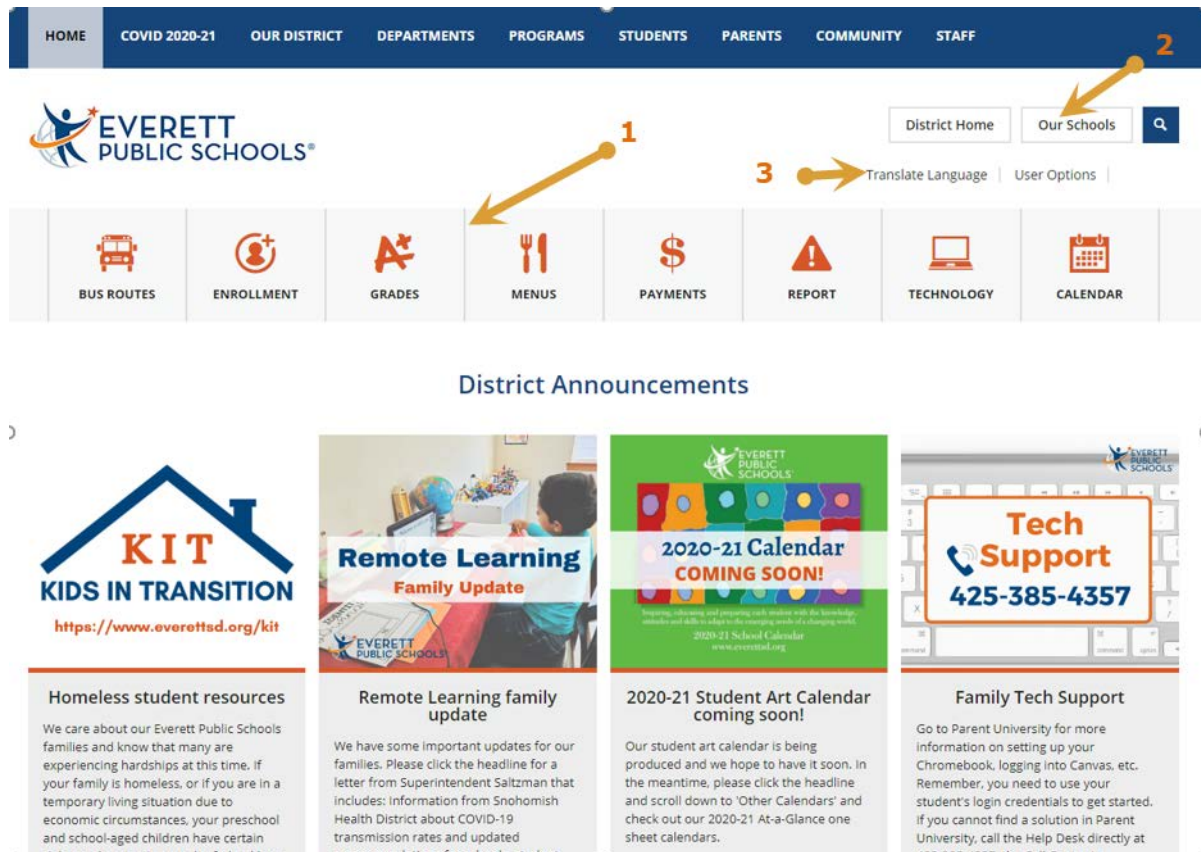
HOME COVID 2020-21 OUR DISTRICT DEPARTMENTS PROGRAMS STUDENTS PARENTS COMMUNITY STAFF

EVERETT PUBLIC SCHOOLS®

1

2

District Home | Our Schools

3

Translate Language | User Options

BUS ROUTES | ENROLLMENT | GRADES | MENUS | PAYMENTS | REPORT | TECHNOLOGY | CALENDAR

District Announcements

KIT
KIDS IN TRANSITION
https://www.everettsd.org/kit

Homeless student resources

We care about our Everett Public Schools families and know that many are experiencing hardships at this time. If your family is homeless, or if you are in a temporary living situation due to economic circumstances, your preschool and school-aged children have certain

Remote Learning
Family Update
EVERETT PUBLIC SCHOOLS

Remote Learning family update

We have some important updates for our families. Please click the headline for a letter from Superintendent Saltzman that includes: Information from Snohomish Health District about COVID-19 transmission rates and updated

EVERETT PUBLIC SCHOOLS
2020-21 Calendar
COMING SOON!
Inspiring, educating and preparing each student with the knowledge, attitudes and skills to adapt to the emerging needs of a changing world.
2020-21 School Calendar
www.everettsd.org

2020-21 Student Art Calendar coming soon!

Our student art calendar is being produced and we hope to have it soon. In the meantime, please click the headline and scroll down to 'Other Calendars' and check out our 2020-21 At-a-Glance one sheet calendars.

EVERETT PUBLIC SCHOOLS
Tech Support
425-385-4357

Family Tech Support

Go to Parent University for more information on setting up your Chromebook, logging into Canvas, etc. Remember, you need to use your student's login credentials to get started. If you cannot find a solution in Parent University, call the Help Desk directly at